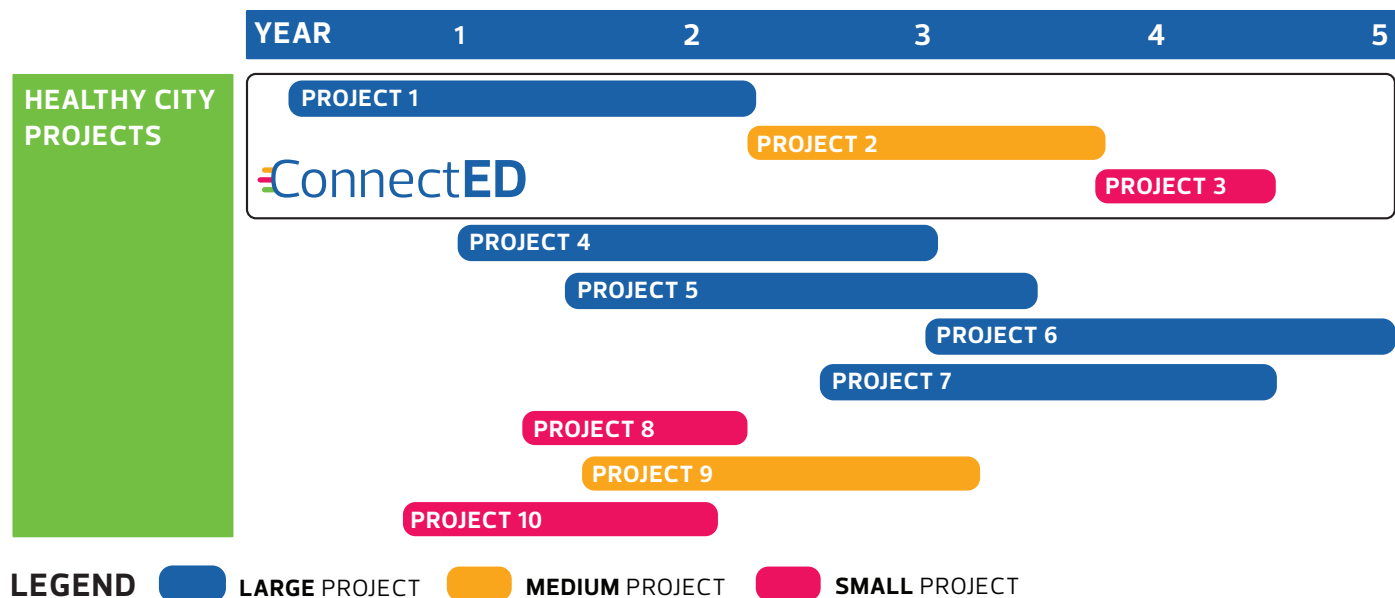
YEAR 1 2 3 4 5

HEALTHY CITY PROJECTS

PROJECT 1

PROJECT 2

ConnectED

PROJECT 3

PROJECT 4

PROJECT 5

PROJECT 6

PROJECT 7

PROJECT 8

PROJECT 9

PROJECT 10

LEGEND LARGE PROJECT MEDIUM PROJECT SMALL PROJECT